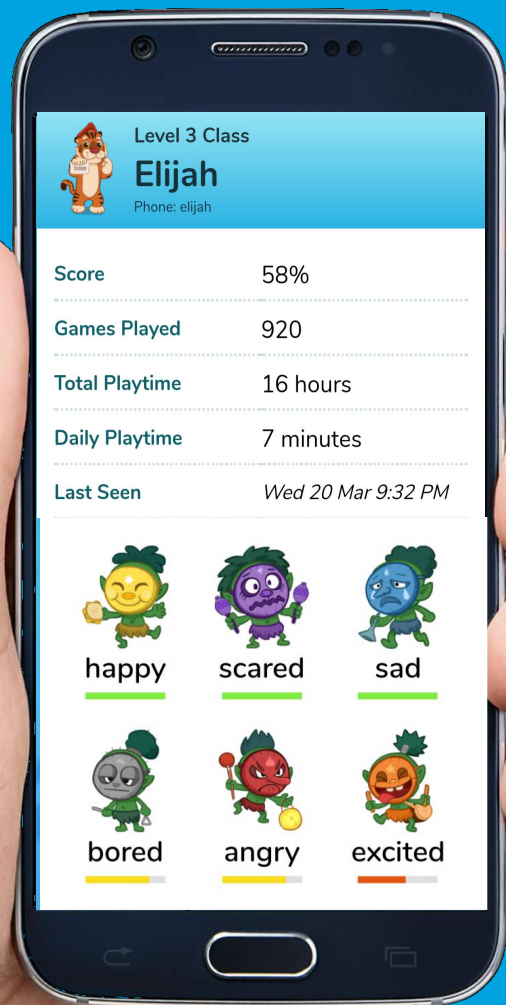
Level 3 Class
Elijah
Phone: elijah

| Score | 58% |
|---|---|
| Games Played | 920 |
| Total Playtime | 16 hours |
| Daily Playtime | 7 minutes |
| Last Seen | Wed 20 Mar 9:32 PM |

happy
scared
sad
bored
angry
excited